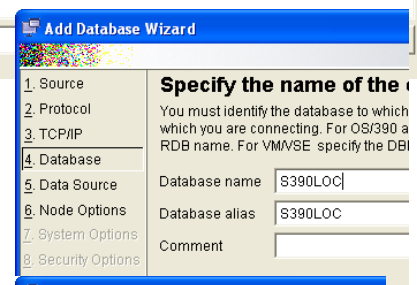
Add Database Wizard

1. Source
2. Protocol
3. TCP/IP
4. Database
5. Data Source
6. Node Options
7. System Options
8. Security Options

Specify the name of the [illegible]

You must identify the database to which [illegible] which you are connecting. For OS/390 a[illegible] RDB name. For VM/VSE specify the DB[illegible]

Database name S390LOC

Database alias S390LOC

Comment